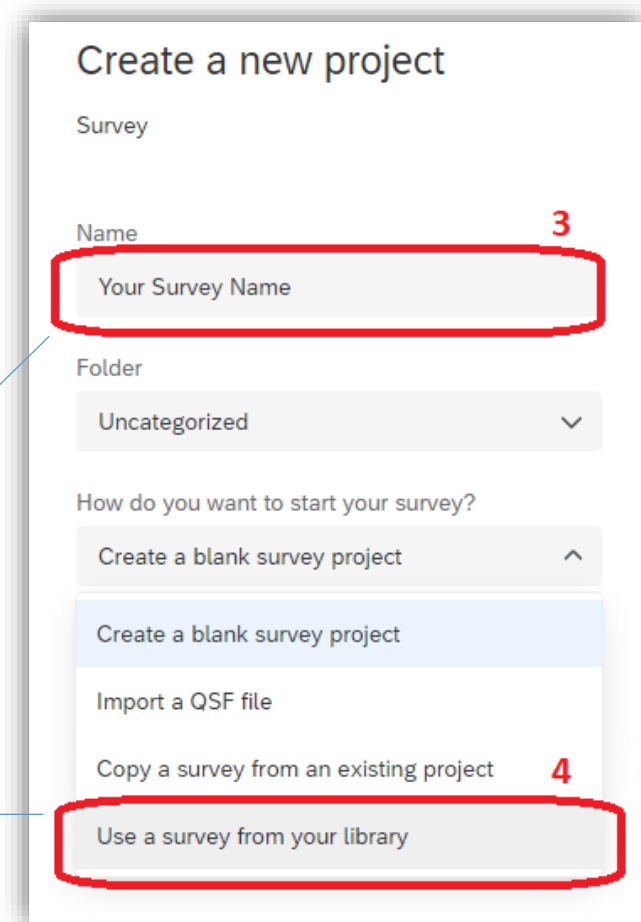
Create a new project

Survey

Name

3

Your Survey Name

Folder

Uncategorized

How do you want to start your survey?

Create a blank survey project

Create a blank survey project

Import a QSF file

Copy a survey from an existing project

4

Use a survey from your library